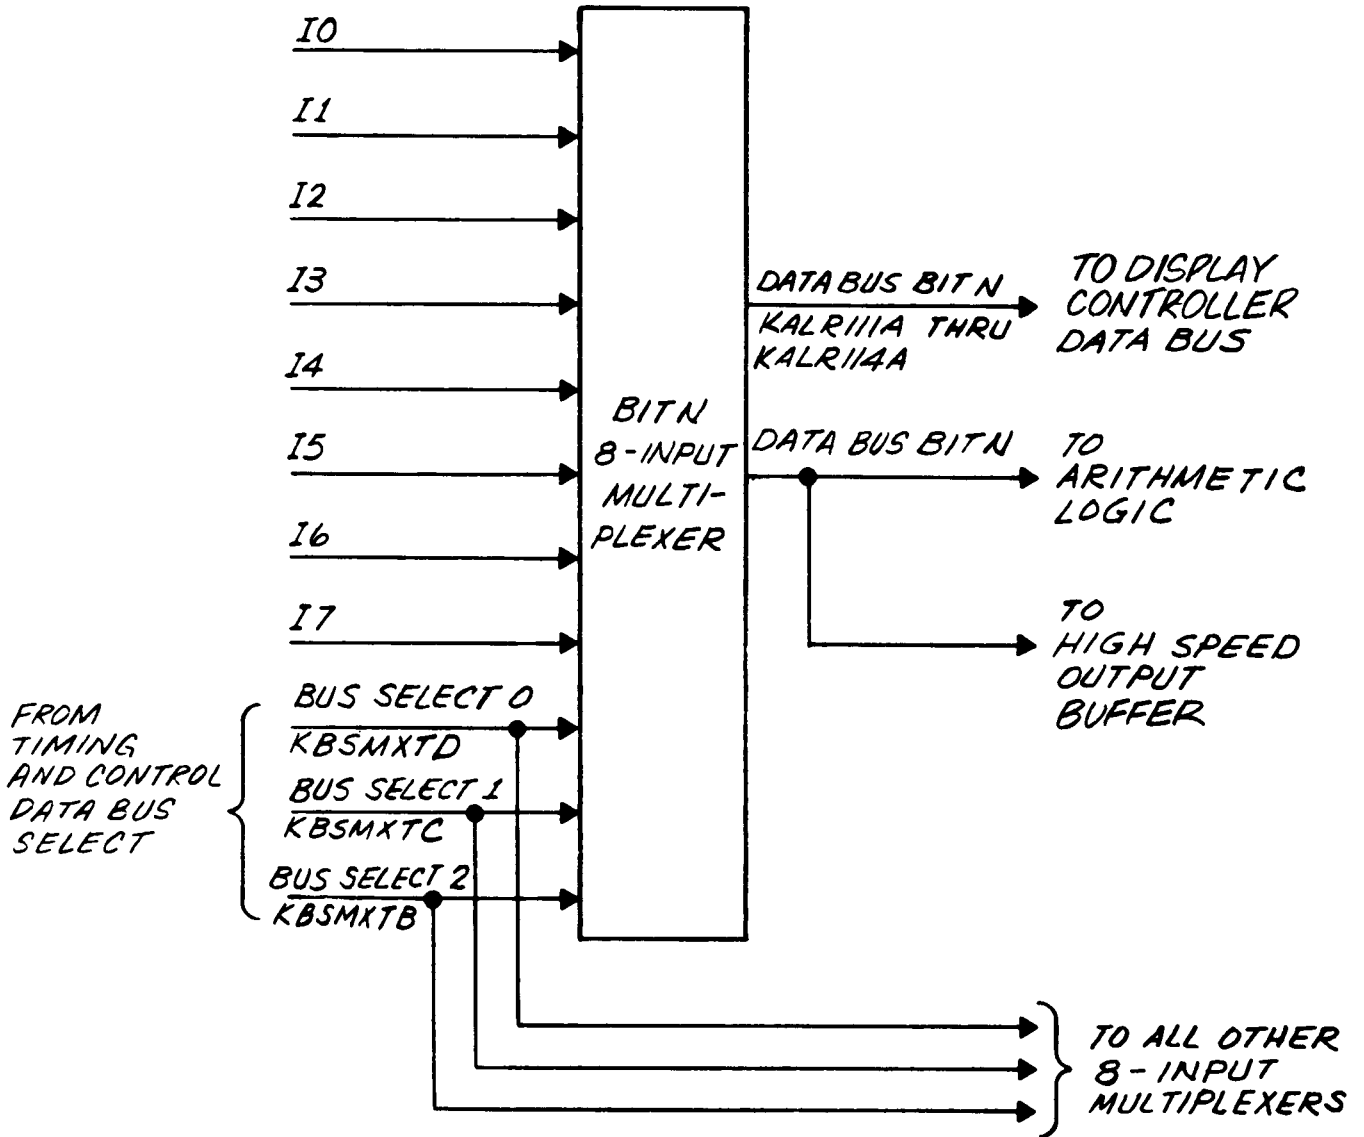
I0
I1
I2
I3
I4
I5
I6
I7

BIT N
8-INPUT
MULTI-
PLEXER

DATA BUS BIT N
KALR111A THRU
KALR114A

TO DISPLAY
CONTROLLER
DATA BUS

DATA BUS BIT N

TO
ARITHMETIC
LOGIC

TO
HIGH SPEED
OUTPUT
BUFFER

FROM
TIMING
AND CONTROL
DATA BUS
SELECT

BUS SELECT 0
KBSMXTD
BUS SELECT 1
KBSMXTC
BUS SELECT 2
KBSMXTB

TO ALL OTHER
8-INPUT
MULTIPLEXERS